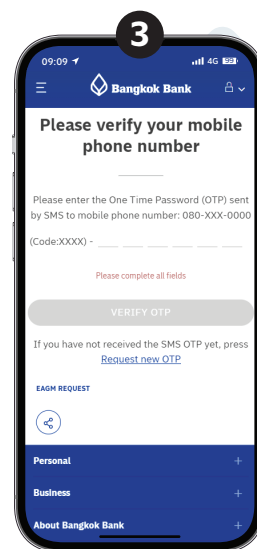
3

09:09

4G 59

Bangkok Bank

Please verify your mobile phone number

Please enter the One Time Password (OTP) sent by SMS to mobile phone number: 080-XXX-0000

(Code:XXXX) -

Please complete all fields

VERIFY OTP

If you have not received the SMS OTP yet, press Request new OTP

EAGM REQUEST

Personal +

Business +

About Bangkok Bank +